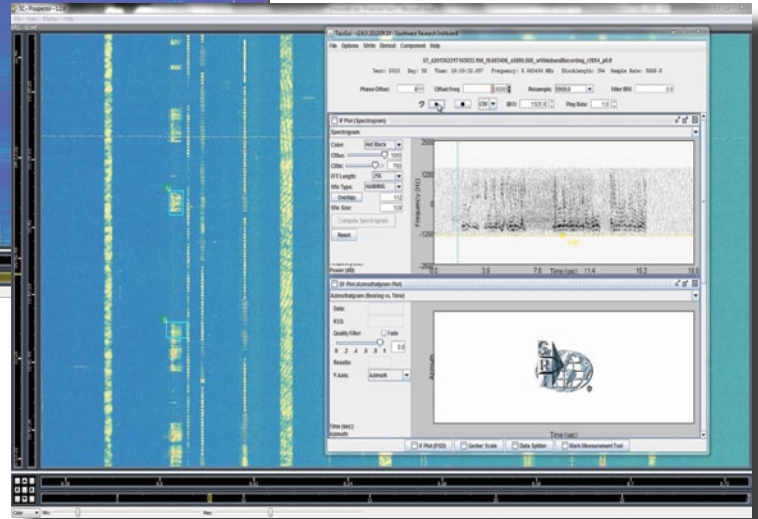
SC - Prospector - 12.4

TacGo - 2.6.1 2012.09.14 - Southwest Research Institute

File Options Write Demod Component Help

Phase Offset: Offset Freq: Resample: Filter BW:

SF Plot (Spectrogram)

Spectrogram

Color: Act Black

Offset

CBits

FFT Length: 256

Win Type: HANNING

Overlap: 112

Win Size: 128

Compute Spectrogram

Reset

Frequency (Hz)

2500

1200

0

-1200

-2500

0.0 3.8 7.6 11.4 15.2 19.0

Time (sec)

DF Plot (Azimuthalgram Plot)

Azimuthalgram (Bearing vs. Time)

Date:

RSS:

Quality Filter:

Fade

0 .2 .4 .6 .8 1

Results:

Y-Axis: Azimuth

Azimuth

Time (sec)

Time (sec):

Azimuth:

IF Plot (PSD)

Gerber Scale

Data Splitter

Mark Measurement Tool

Color Min: Max: